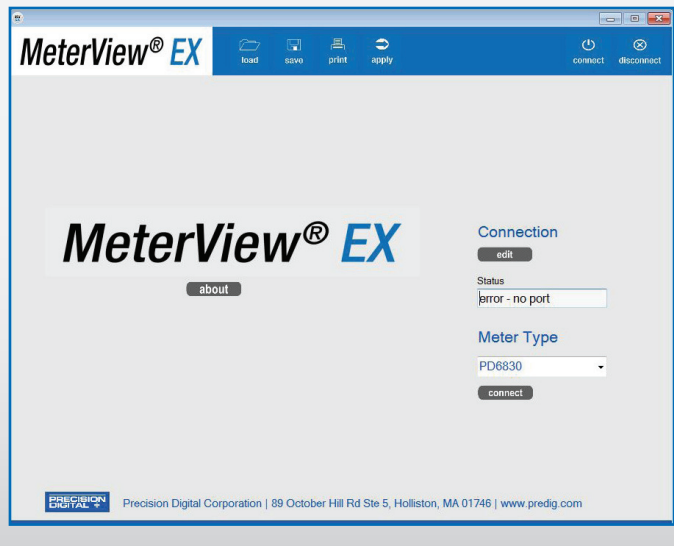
MeterView® EX

load save print apply

connect disconnect

MeterView® EX

about

Connection

edit

Status

error - no port

Meter Type

PD6830

connect

PRECISION DIGITAL

Precision Digital Corporation | 89 October Hill Rd Ste 5, Holliston, MA 01746 | www.predig.com